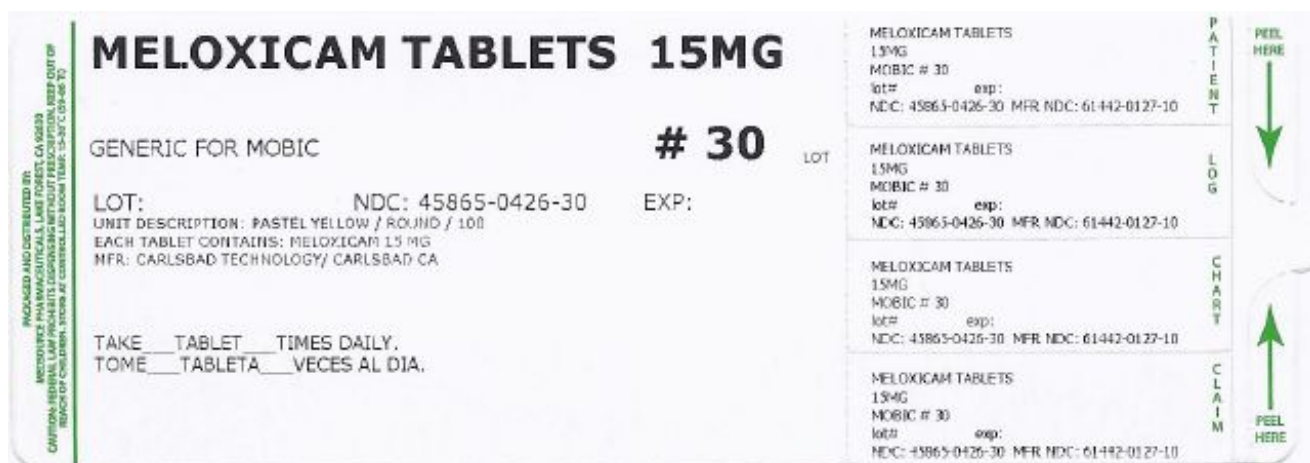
PACKAGED AND DISTRIBUTED BY: MEDSOURCE PHARMACEUTICALS, LAKE FOREST, CA 92630 CAUTION: FEDERAL LAW PROHIBITS DISPENSING WITHOUT PRESCRIPTION. KEEP OUT OF REACH OF CHILDREN. STORE AT CONTROLLED ROOM TEMP. 15-30°C (59-86°F)

MELOXICAM TABLETS 15MG

GENERIC FOR MOBIC

# 30

LOT

LOT: NDC: 45865-0426-30 EXP:

UNIT DESCRIPTION: PASTEL YELLOW / ROUND / 108
EACH TABLET CONTAINS: MELOXICAM 15 MG
MFR: CARLSBAD TECHNOLOGY/ CARLSBAD CA

TAKE___TABLET___TIMES DAILY.
TOME___TABLETA___VECES AL DIA.

MELOXICAM TABLETS
15MG
MOBIC # 30
lot# exp:
NDC: 45865-0426-30 MFR NDC: 61442-0127-10

PATIENT

MELOXICAM TABLETS
15MG
MOBIC # 30
lot# exp:
NDC: 45865-0426-30 MFR NDC: 61442-0127-10

LOG

MELOXICAM TABLETS
15MG
MOBIC # 30
lot# exp:
NDC: 45865-0426-30 MFR NDC: 61442-0127-10

CHART

MELOXICAM TABLETS
15MG
MOBIC # 30
lot# exp:
NDC: 45865-0426-30 MFR NDC: 61442-0127-10

CLAIM

PEEL HERE

PEEL HERE